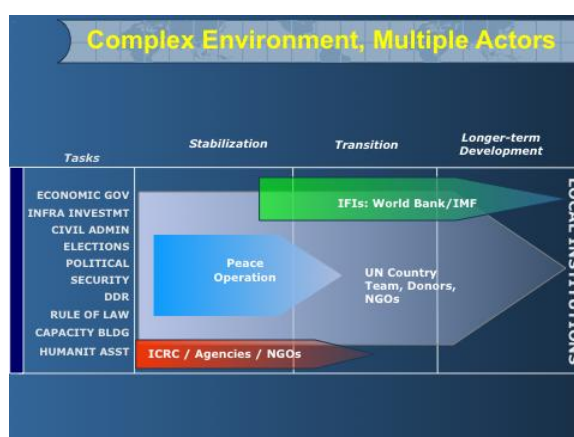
Complex Environment, Multiple Actors

Tasks

Stabilization

Transition

Longer-term Development

ECONOMIC GOV
INFRA INVESTMT
CIVIL ADMIN
ELECTIONS
POLITICAL
SECURITY
DDR
RULE OF LAW
CAPACITY BLDG
HUMANIT ASST

IFIs: World Bank/IMF

Peace Operation

UN Country Team, Donors, NGOs

ICRC / Agencies / NGOs

LOCAL INSTITUTIONS